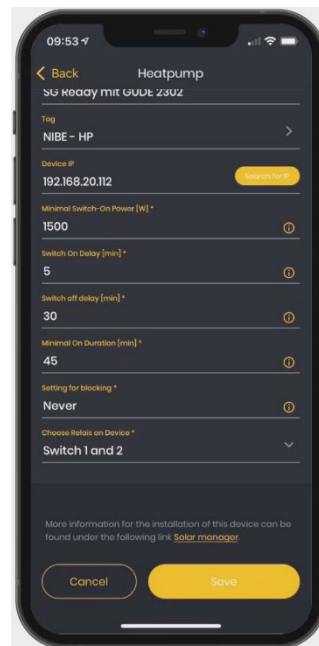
09:53

Back

Heatpump

SG Ready mit GUDE 2302

Tag

NIBE - HP

Device IP

192.168.20.112

Search for IP

Minimal Switch-On Power [W] *

1500

Switch On Delay [min] *

5

Switch off delay [min] *

30

Minimal On Duration [min] *

45

Setting for blocking *

Never

Choose Relais on Device *

Switch 1 and 2

More information for the installation of this device can be found under the following link Solar manager.

Cancel

Save